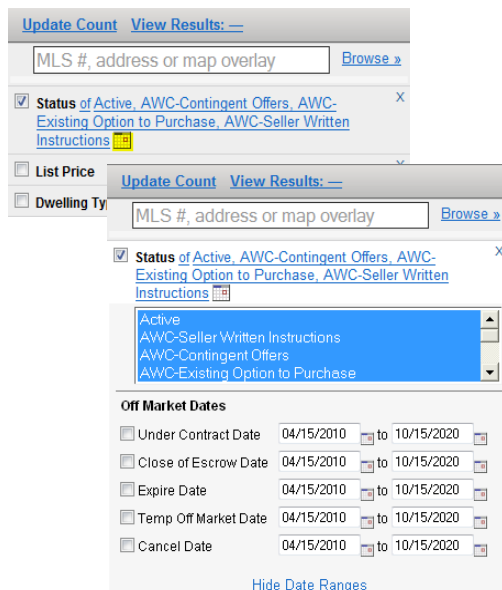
Update Count View Results: —

MLS #, address or map overlay

Browse »

Status of Active, AWC-Contingent Offers, AWC-Existing Option to Purchase, AWC-Seller Written Instructions

X

List Price

Dwelling Ty

Update Count View Results: —

MLS #, address or map overlay

Browse »

Status of Active, AWC-Contingent Offers, AWC-Existing Option to Purchase, AWC-Seller Written Instructions

X

Active
AWC-Seller Written Instructions
AWC-Contingent Offers
AWC-Existing Option to Purchase

Off Market Dates

| | | | |
|---|---|---|---|
| Under Contract Date | 04/15/2010 | to | 10/15/2020 |
| Close of Escrow Date | 04/15/2010 | to | 10/15/2020 |
| Expire Date | 04/15/2010 | to | 10/15/2020 |
| Temp Off Market Date | 04/15/2010 | to | 10/15/2020 |
| Cancel Date | 04/15/2010 | to | 10/15/2020 |

Hide Date Ranges